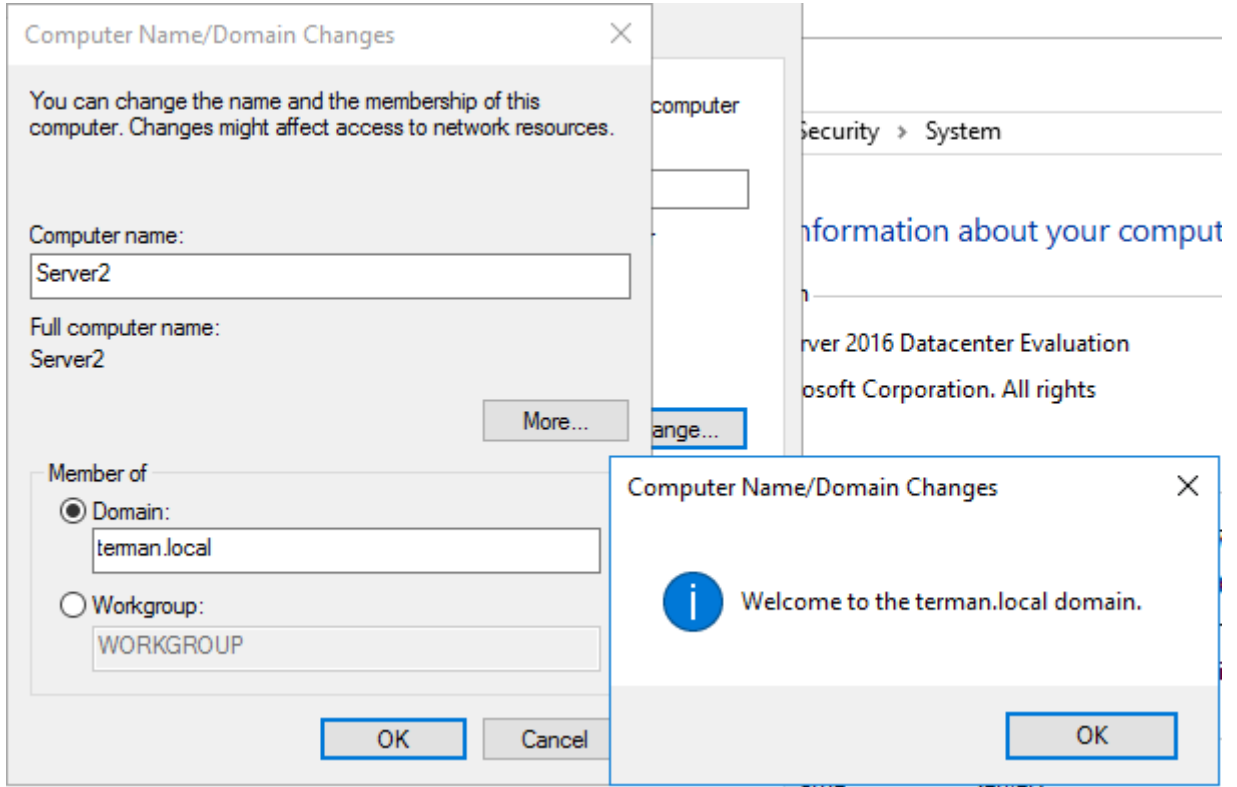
Computer Name/Domain Changes

You can change the name and the membership of this computer. Changes might affect access to network resources.

Computer name:

Server2

Full computer name:

Server2

More...

Member of

Domain:

terman.local

Workgroup:

WORKGROUP

OK

Cancel

computer

ange...

ecurity > System

nformation about your comput

n

rver 2016 Datacenter Evaluation

osoft Corporation. All rights

Computer Name/Domain Changes

Welcome to the terman.local domain.

OK